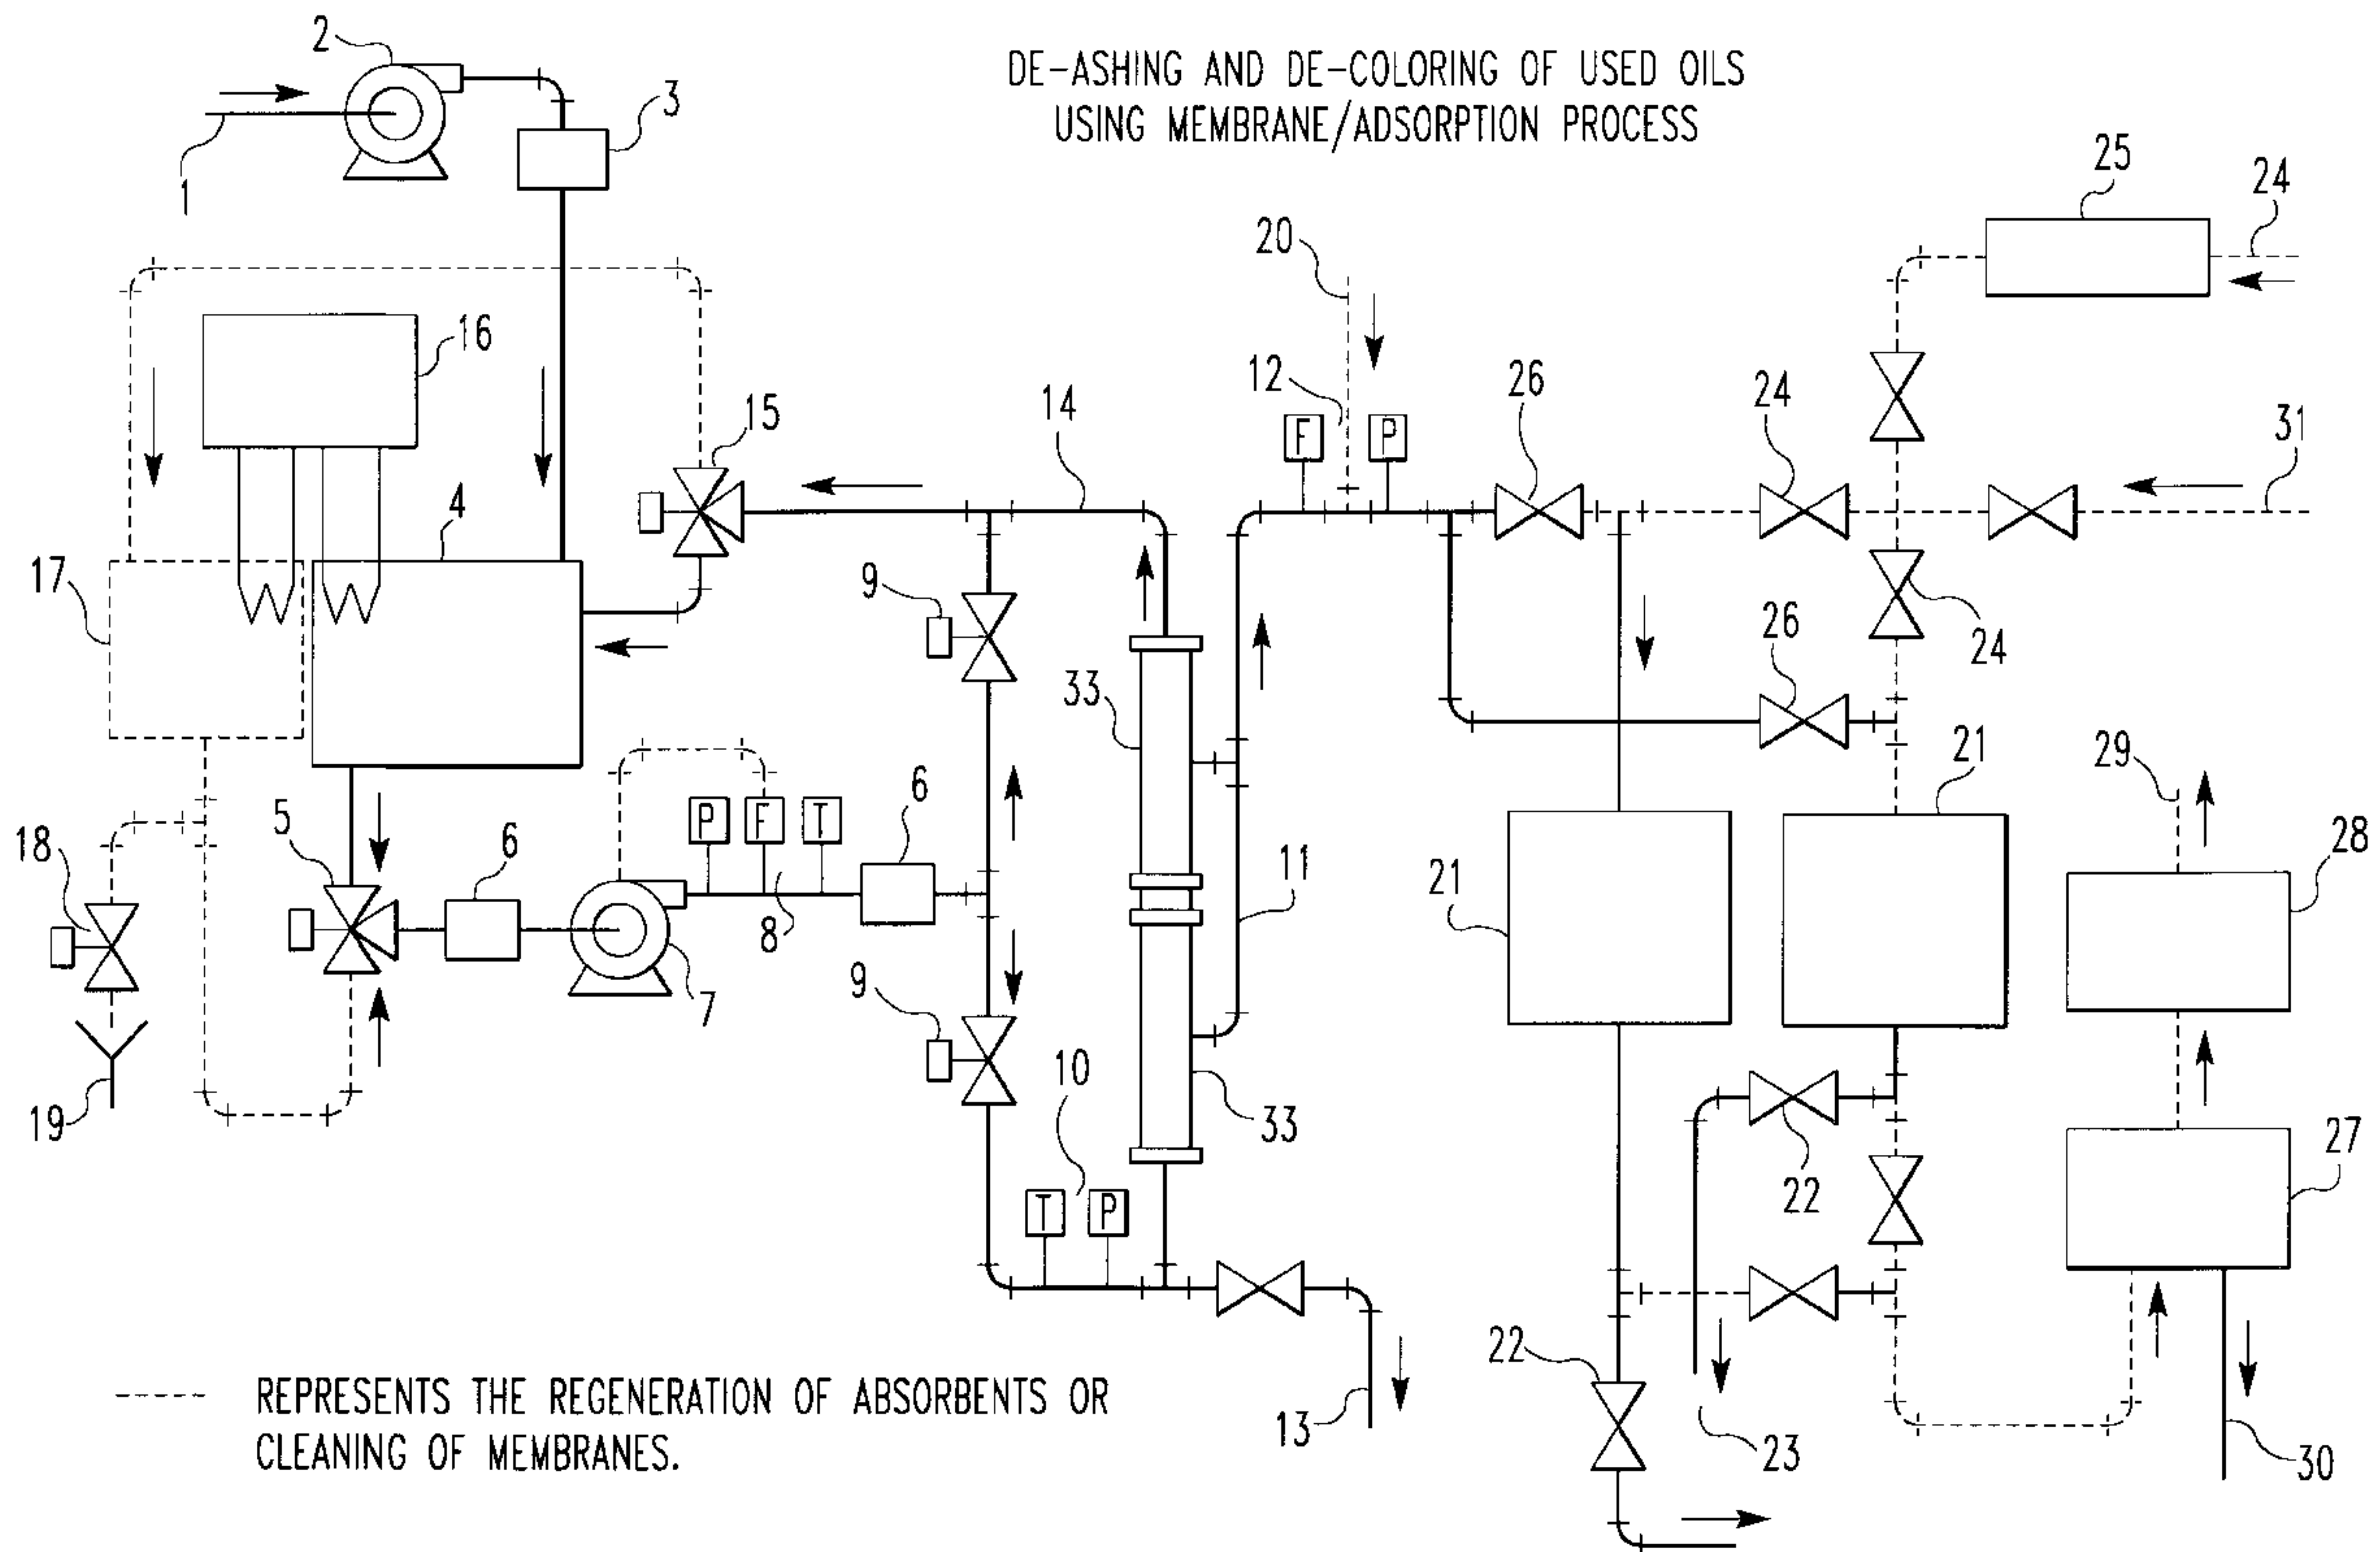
DE-ASHING AND DE-COLORING OF USED OILS USING MEMBRANE/ADSORPTION PROCESS

2
1
3
16
4
17
15
14
20
12
F
P
26
24
25
24
31
9
33
24
26
21
29
28
P
F
T
6
6
18
5
8
7
11
21
9
10
T
P
33
22
27
19
13
22
23
30

REPRESENTS THE REGENERATION OF ABSORBENTS OR CLEANING OF MEMBRANES.